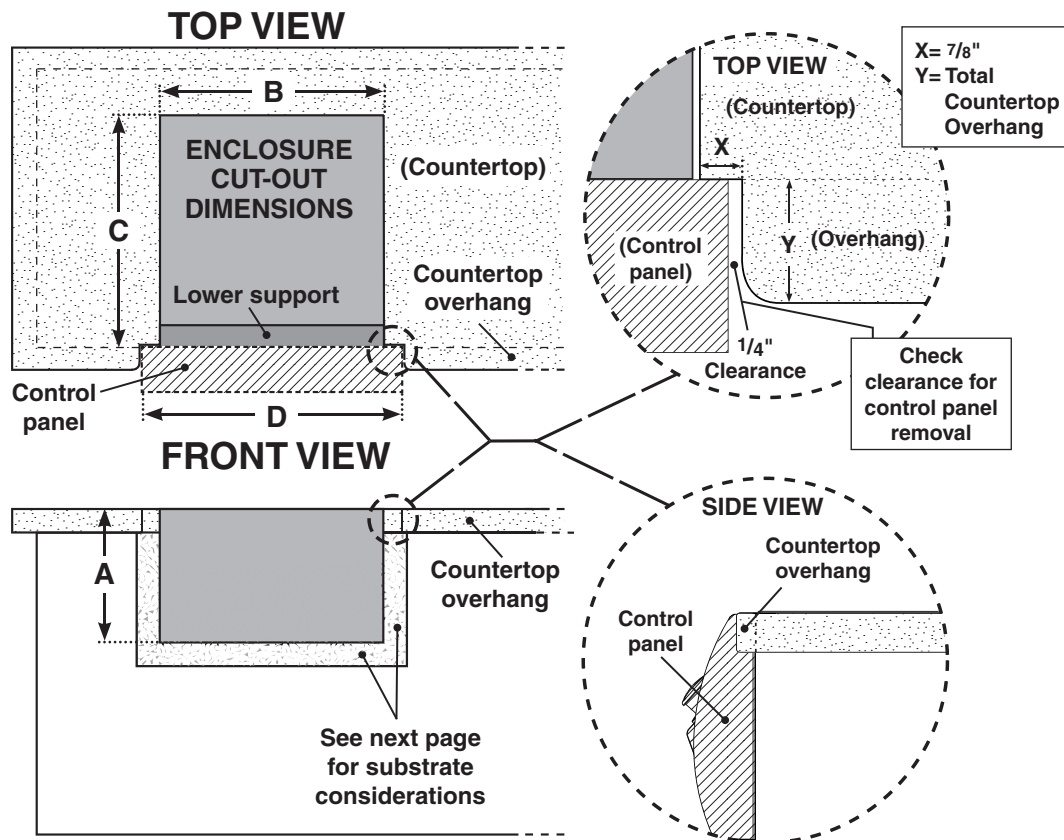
TOP VIEW

B

C

ENCLOSURE CUT-OUT DIMENSIONS

(Countertop)

Lower support

Countertop overhang

Control panel

D

FRONT VIEW

A

Countertop overhang

See next page for substrate considerations

TOP VIEW

(Countertop)

X

(Control panel)

Y

(Overhang)

$\frac{1}{4}$" Clearance

X= $\frac{7}{8}$"
Y= Total Countertop Overhang

Check clearance for control panel removal

SIDE VIEW

Countertop overhang

Control panel